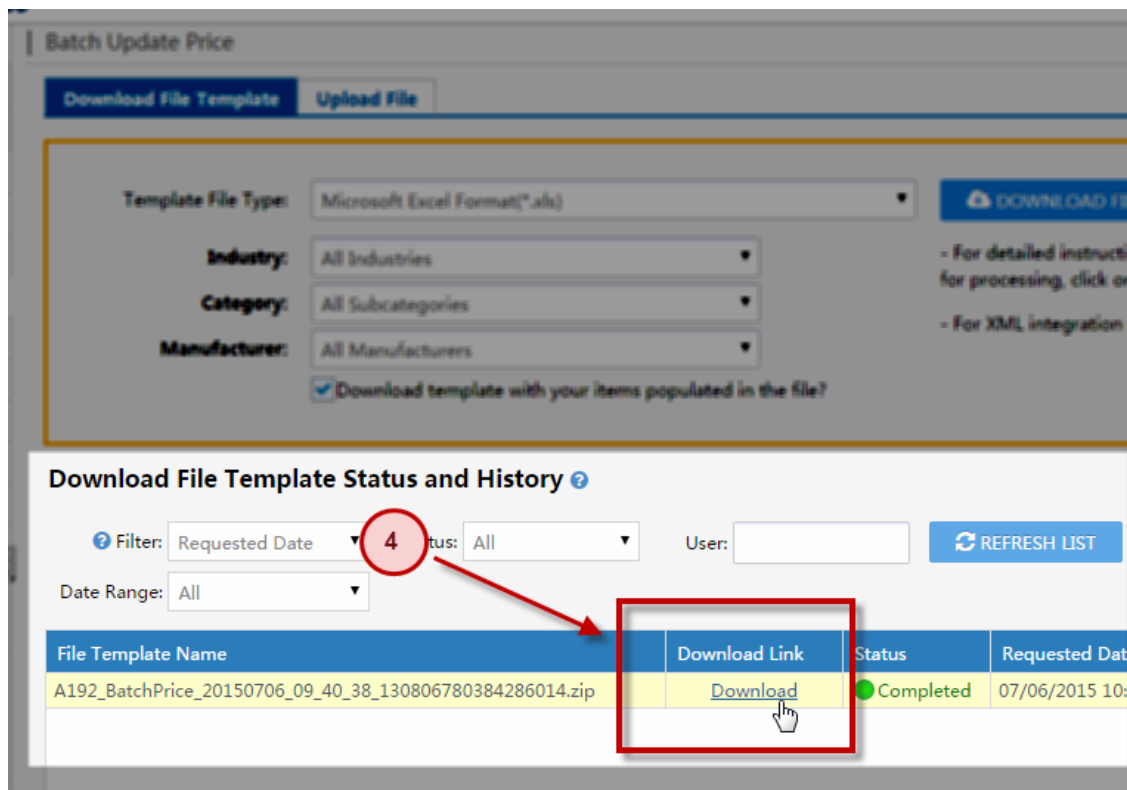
Batch Update Price

Download File Template | Upload File

Template File Type: Microsoft Excel Format(*.xls)

DOWNLOAD FI

Industry: All Industries

Category: All Subcategories

Manufacturer: All Manufacturers

Download template with your items populated in the file?

- For detailed instructi for processing, click o

- For XML integration

Download File Template Status and History

Filter: Requested Date

4

tus: All

User:

REFRESH LIST

Date Range: All

| File Template Name | Download Link | Status | Requested Dat |
|---|---|---|---|
| A192_BatchPrice_20150706_09_40_38_130806780384286014.zip | Download | Completed | 07/06/2015 10: |